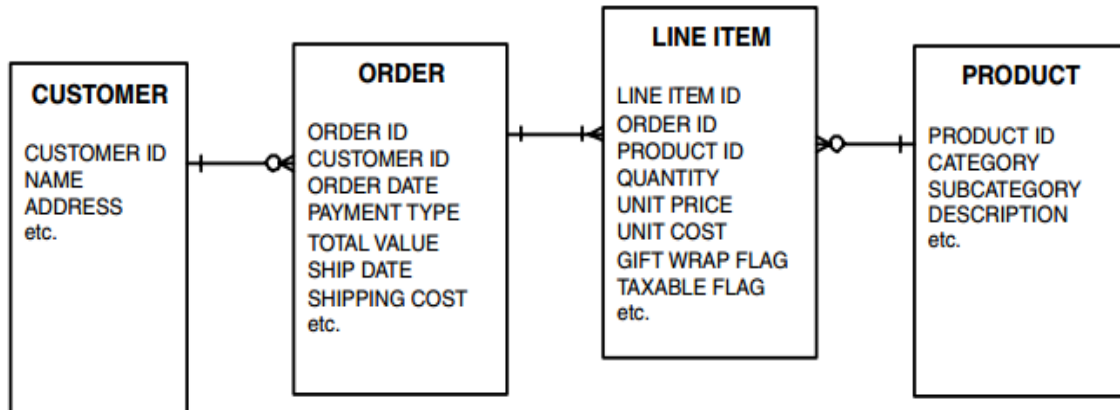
CUSTOMER

CUSTOMER ID
NAME
ADDRESS
etc.

ORDER

ORDER ID
CUSTOMER ID
ORDER DATE
PAYMENT TYPE
TOTAL VALUE
SHIP DATE
SHIPPING COST
etc.

LINE ITEM

LINE ITEM ID
ORDER ID
PRODUCT ID
QUANTITY
UNIT PRICE
UNIT COST
GIFT WRAP FLAG
TAXABLE FLAG
etc.

PRODUCT

PRODUCT ID
CATEGORY
SUBCATEGORY
DESCRIPTION
etc.